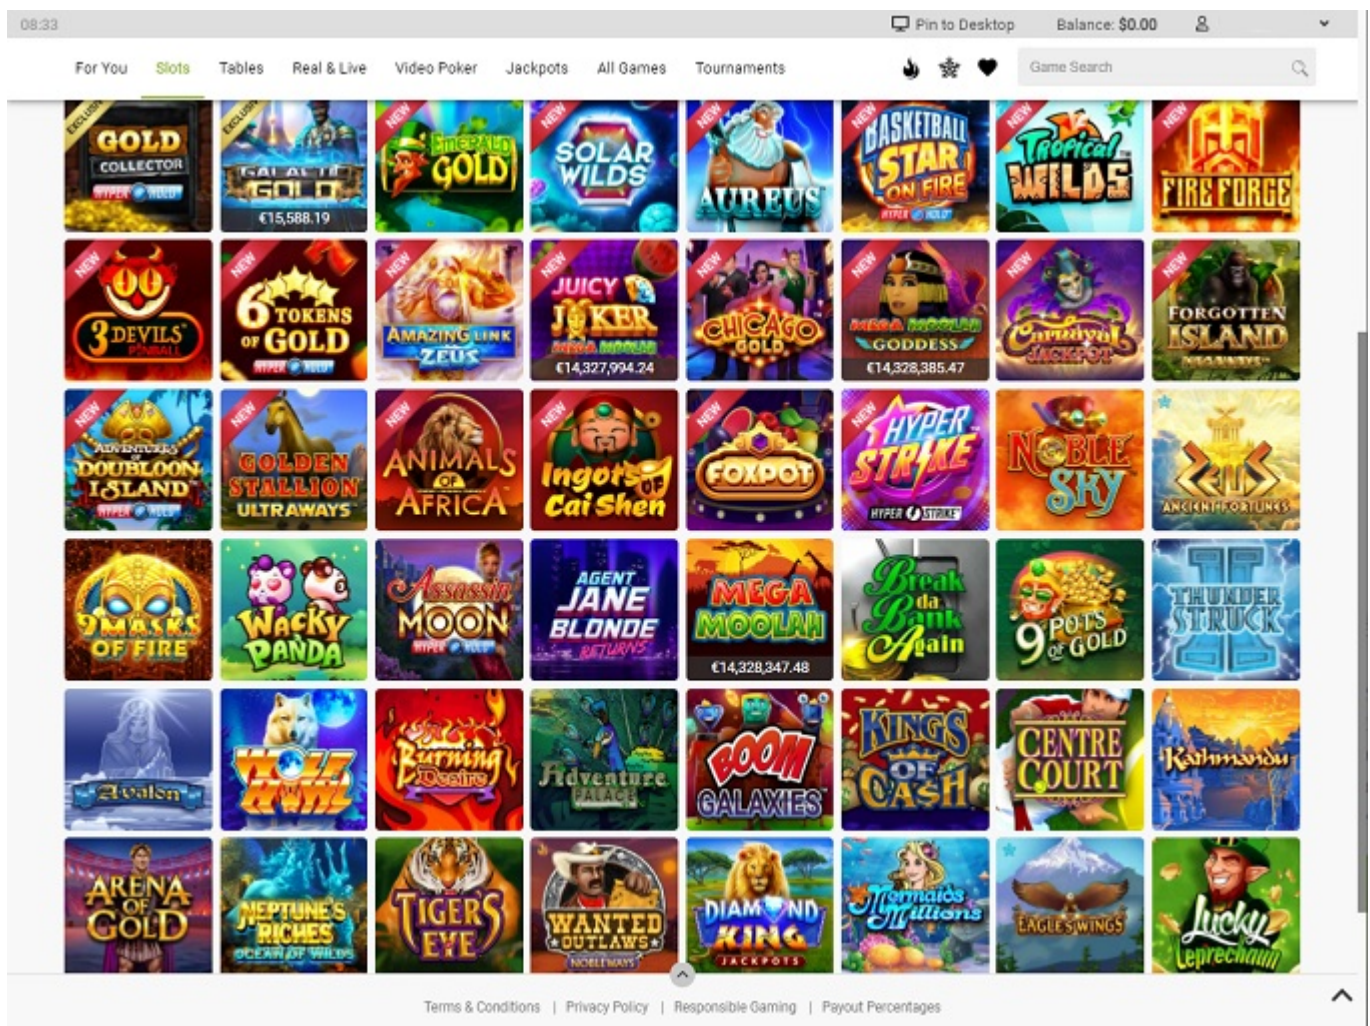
08:33 Pin to Desktop Balance: $0.00

For You Slots Tables Real & Live Video Poker Jackpots All Games Tournaments

Game Search

EXCLUSIVE GOLD COLLECTOR HYPER HOLD

EXCLUSIVE GALACTIC GOLD €15,588.19

NEW EMERALD GOLD

NEW SOLAR WILDS

NEW AUREUS

NEW BASKETBALL STAR ON FIRE HYPER HOLD

NEW Tropical WILDS

NEW FIRE FORGE

NEW 3 DEVILS PINBALL

NEW 6 TOKENS OF GOLD HYPER HOLD

NEW AMAZING LINK ZEUS

NEW JUICY JOKER MEGA MOOLAH €14,327,994.24

NEW CHICAGO GOLD

NEW MEGA MOOLAH GODDESS €14,328,385.47

NEW Carnaval JACKPOT

NEW FORGOTTEN ISLAND MEGAWAYS

NEW ADVENTURES OF DOUBLOON ISLAND HYPER HOLD

NEW GOLDEN STALLION ULTRAWAYS

NEW ANIMALS OF AFRICA

NEW Ingots OF Cai Shen

NEW FOXPOT

NEW HYPER STRIKE HYPER STRIKE

NOBLE SKY

ZEUS ANCIENT FORTUNES

9 MASKS OF FIRE

Wacky PANDA

Assassin MOON HYPER HOLD

AGENT JANE BLONDE RETURNS

MEGA MOOLAH €14,328,347.48

Break da Bank Again

9 POTS of GOLD

THUNDERSTRUCK II

Avalon

WOLF HOWL

Burning Desire

Adventure PALACE

BOOM GALAXIES

KINGS OF CASH

CENTRE COURT

Kathmandu

ARENA OF GOLD

NEPTUNE'S RICHES OCEAN OF WILDS

TIGER'S EYE

WANTED OUTLAWS NOBLEWAYS

DIAMOND KING JACKPOTS

Mermaids Millions

EAGLE'S WINGS

Lucky Leprechaun

Terms & Conditions | Privacy Policy | Responsible Gaming | Payout Percentages